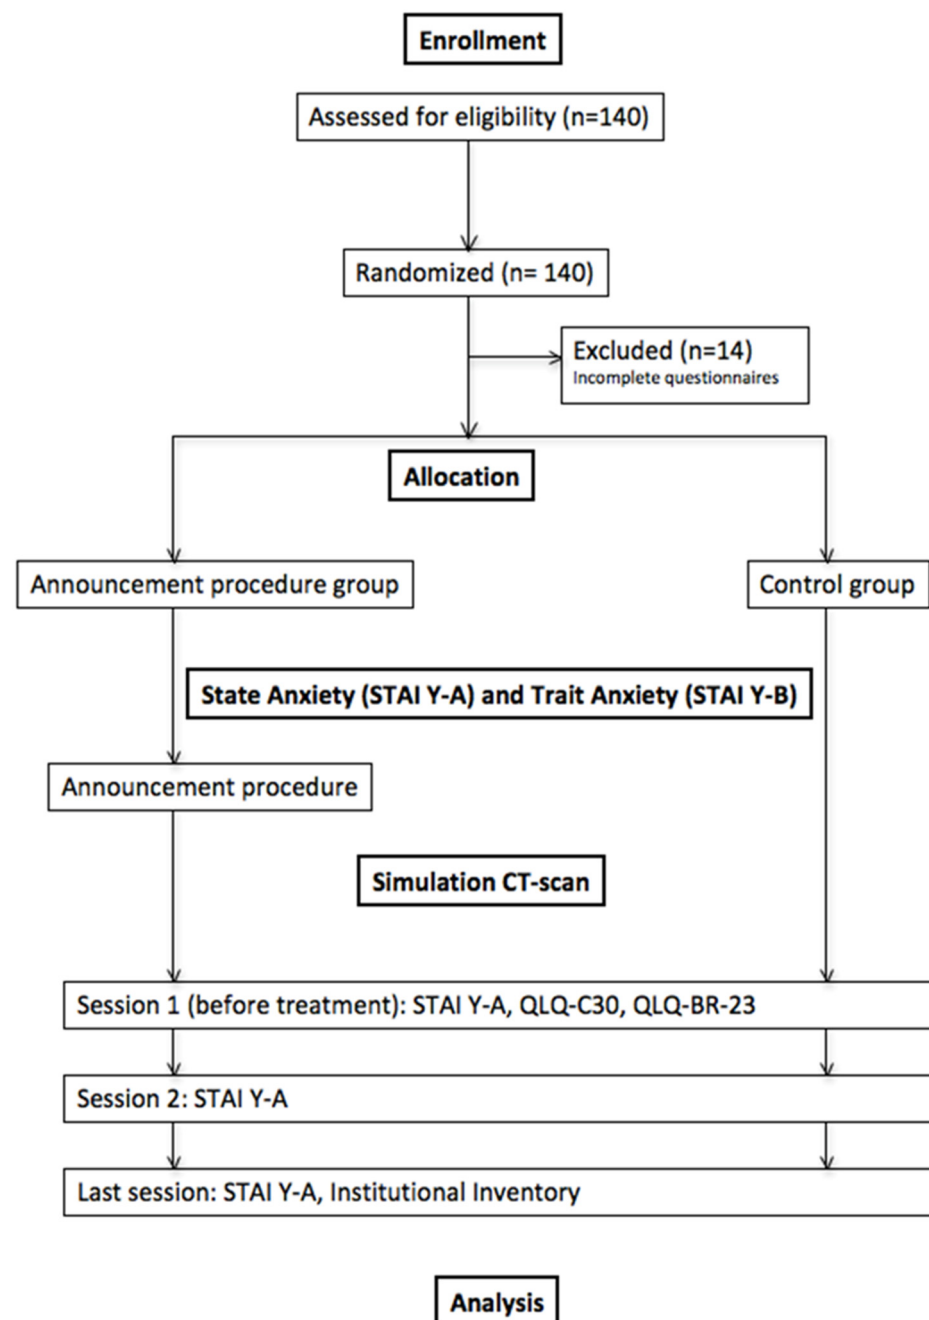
Enrollment

Assessed for eligibility (n=140)

Randomized (n= 140)

Excluded (n=14)
Incomplete questionnaires

Allocation

Announcement procedure group

Control group

State Anxiety (STAI Y-A) and Trait Anxiety (STAI Y-B)

Announcement procedure

Simulation CT-scan

Session 1 (before treatment): STAI Y-A, QLQ-C30, QLQ-BR-23

Session 2: STAI Y-A

Last session: STAI Y-A, Institutional Inventory

Analysis